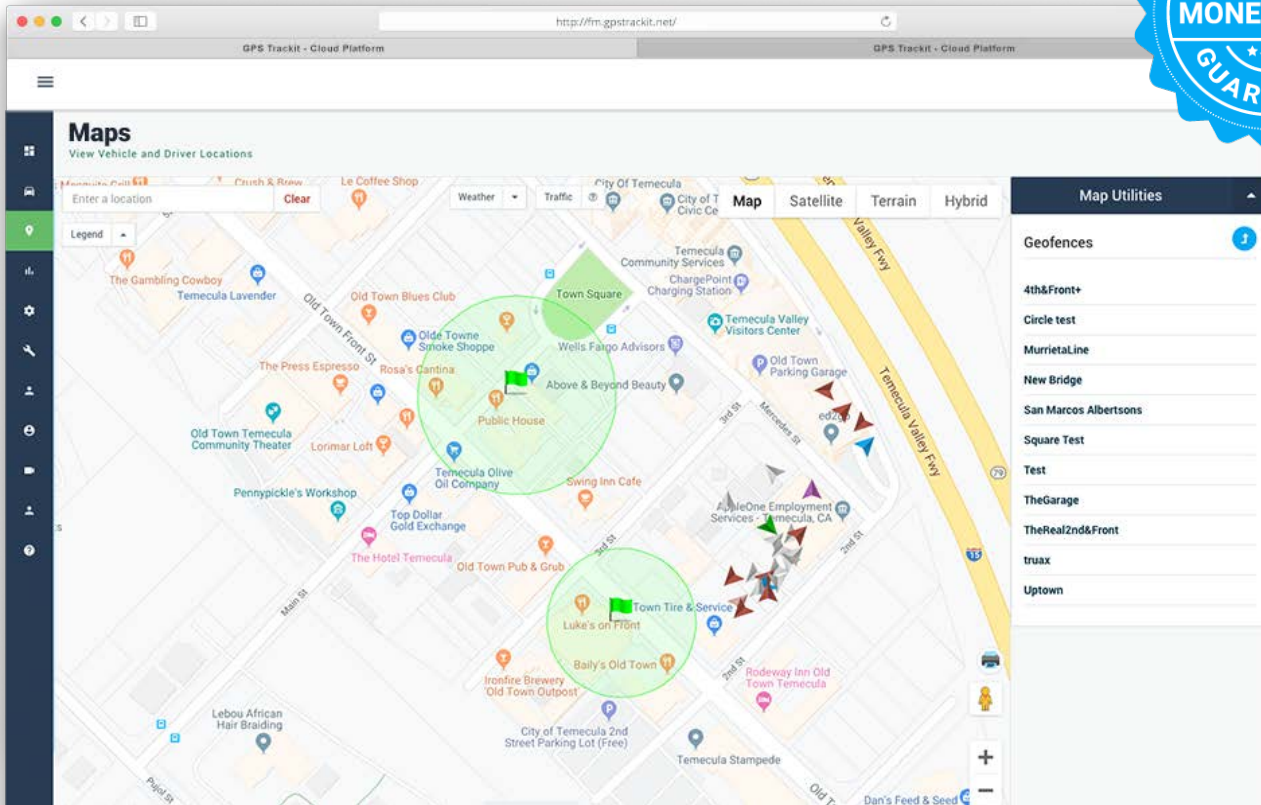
http://fm.gpstrackit.net/

GPS Trackit - Cloud Platform

GPS Trackit - Cloud Platform

MONE

GUAR

Maps

View Vehicle and Driver Locations

Enter a location

Clear

Weather

Traffic

Map

Satellite

Terrain

Hybrid

Legend

Map Utilities

Geofences

4th&Front+

Circle test

MurrietaLine

New Bridge

San Marcos Albertsons

Square Test

Test

TheGarage

TheReal2nd&Front

truax

Uptown

Crush & Brew

Le Coffee Shop

City Of Temecula

City of Temecula Civic Ce

Temecula Community Services

ChargePoint Charging Station

Town Square

The Gambling Cowboy

Temecula Lavender

Old Town Blues Club

Old Town Front St

Olde Towne Smoke Shoppe

Wells Fargo Advisors

Temecula Valley Visitors Center

Valley Fwy

Temecula Valley Fwy

Old Town Parking Garage

The Press Espresso

Rosa's Cantina

Above & Beyond Beauty

Public House

Old Town Temecula Community Theater

Lorimar Loft

Mercedes St

3rd St

Temecula Olive Oil Company

Swing Inn Cafe

Pennypickle's Workshop

AppleOne Employment Services - Temecula, CA

Top Dollar Gold Exchange

2nd St

The Hotel Temecula

Old Town Pub & Grub

3rd St

Main St

Town Tire & Service

Luke's on Front

Baily's Old Town

2nd St

Rodeway Inn Old Town Temecula

Ironfire Brewery 'Old Town Outpost'

Lebou African Hair Braiding

City of Temecula 2nd Street Parking Lot (Free)

Temecula Stampede

Dan's Feed & Seed

79

15